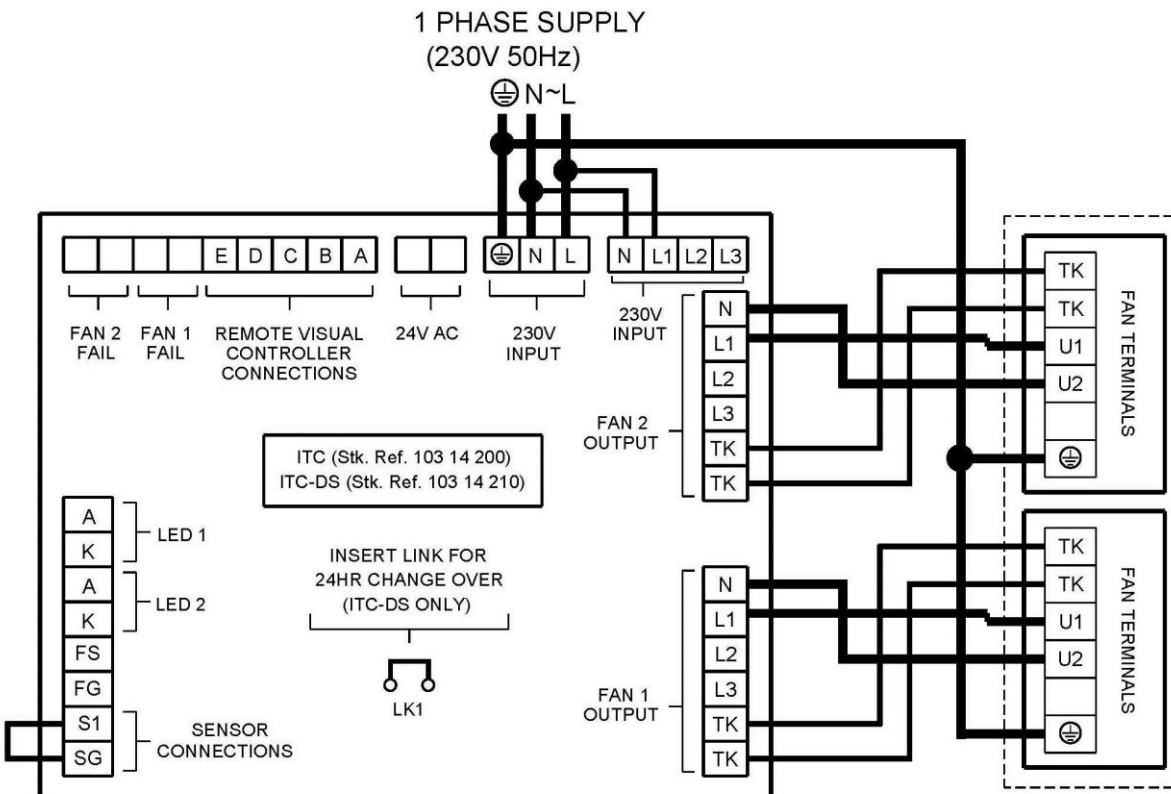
1 PHASE SUPPLY
(230V 50Hz)
⏚ N~L

E D C B A

⏚ N L

N L1 L2 L3

FAN 2 FAIL

FAN 1 FAIL

REMOTE VISUAL CONTROLLER CONNECTIONS

24V AC

230V INPUT

230V INPUT

| N |
|---|
| L1 |
| L2 |
| L3 |
| TK |
| TK |

FAN 2 OUTPUT

ITC (Stk. Ref. 103 14 200)
ITC-DS (Stk. Ref. 103 14 210)

| TK |
|---|
| TK |
| U1 |
| U2 |
| |
| ⏚ |

FAN TERMINALS

| A |
|---|
| K |
| A |
| K |
| FS |
| FG |
| S1 |
| SG |

LED 1

LED 2

SENSOR CONNECTIONS

INSERT LINK FOR 24HR CHANGE OVER (ITC-DS ONLY)

LK1

| N |
|---|
| L1 |
| L2 |
| L3 |
| TK |
| TK |

FAN 1 OUTPUT

| TK |
|---|
| TK |
| U1 |
| U2 |
| |
| ⏚ |

FAN TERMINALS